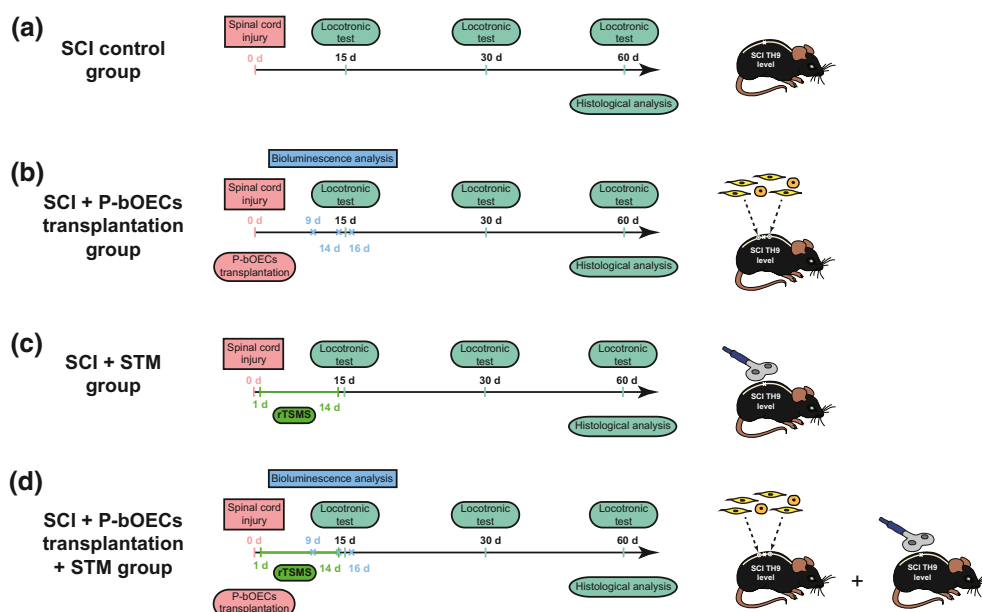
(a)
SCI control group

Spinal cord injury
Locotronic test
Locotronic test
Locotronic test
0 d
15 d
30 d
60 d
Histological analysis
SCI TH9 level

(b)
SCI + P-bOECs transplantation group

Bioluminescence analysis
Spinal cord injury
Locotronic test
Locotronic test
Locotronic test
0 d
9 d
15 d
30 d
60 d
14 d
16 d
P-bOECs transplantation
Histological analysis
SCI TH9 level

(c)
SCI + STM group

Spinal cord injury
Locotronic test
Locotronic test
Locotronic test
0 d
15 d
30 d
60 d
1 d
14 d
rTSMS
Histological analysis
SCI TH9 level

(d)
SCI + P-bOECs transplantation + STM group

Bioluminescence analysis
Spinal cord injury
Locotronic test
Locotronic test
Locotronic test
0 d
9 d
15 d
30 d
60 d
1 d
rTSMS
14 d
16 d
P-bOECs transplantation
Histological analysis
SCI TH9 level
+
SCI TH9 level